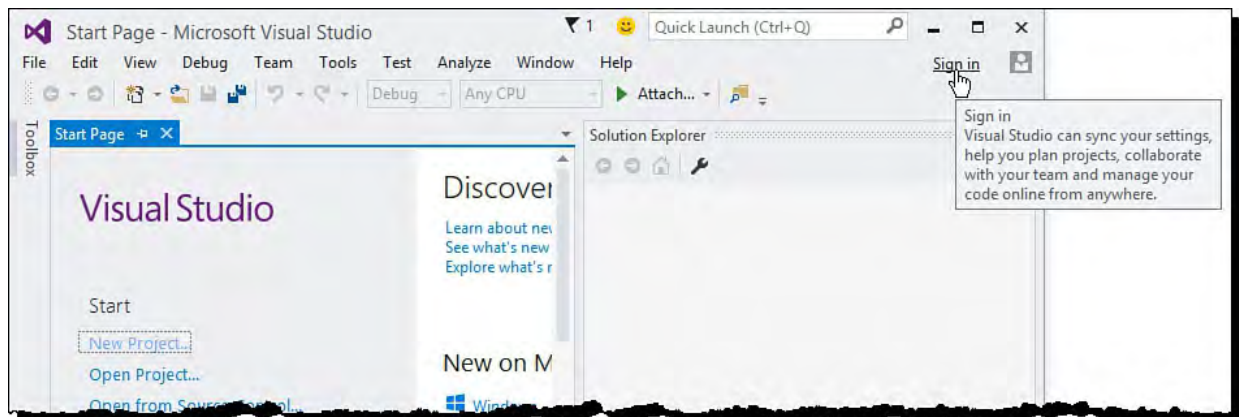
Start Page - Microsoft Visual Studio

1

Quick Launch (Ctrl+Q)

File Edit View Debug Team Tools Test Analyze Window Help

Sign in

Debug Any CPU Attach...

Toolbox

Start Page

Solution Explorer

Sign in
Visual Studio can sync your settings, help you plan projects, collaborate with your team and manage your code online from anywhere.

Visual Studio

Discover

Learn about ne
See what's new
Explore what's r

Start

New Project...

Open Project...

Open from Source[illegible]

New on M

Windo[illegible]